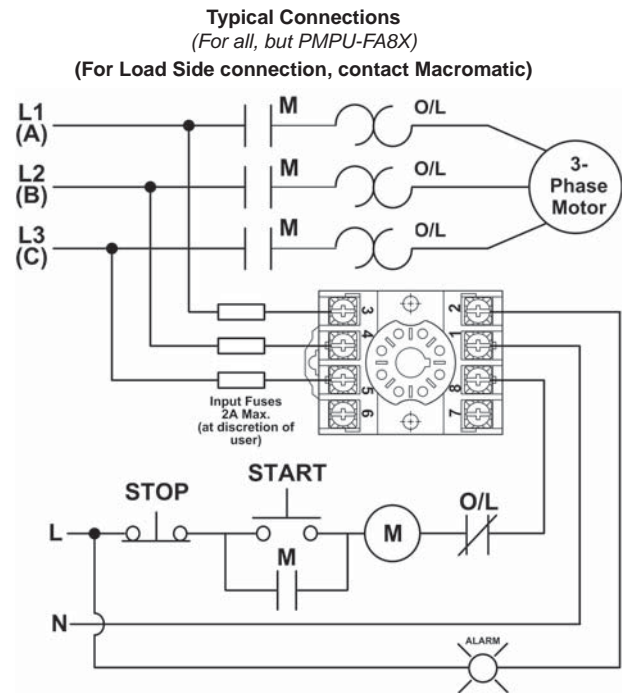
Typical Connections
(For all, but PMPU-FA8X)
(For Load Side connection, contact Macromatic)

L1
(A)
L2
(B)
L3
(C)

M
M
M
O/L
O/L
O/L

3-
Phase
Motor

3
4
5
6
2
1
8
7

Input Fuses
2A Max.
(at discretion of user)

STOP
START
L
M
M
O/L
N
ALARM